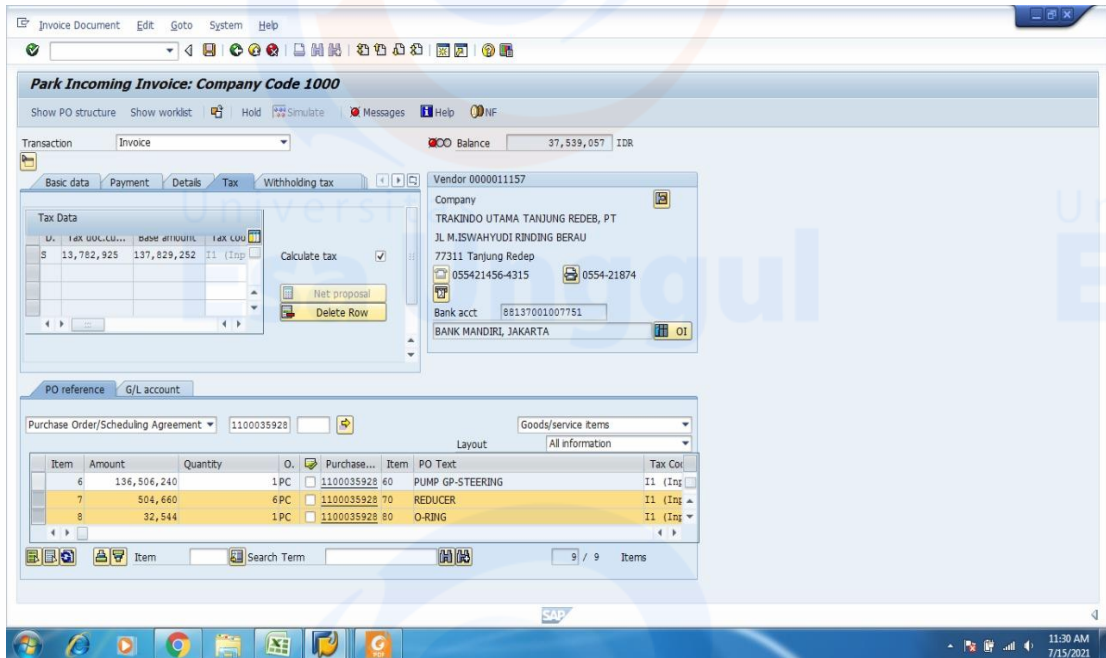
Invoice Document Edit Goto System Help

Park Incoming Invoice: Company Code 1000

Show PO structure Show worklist Hold Simulate Messages Help NF

Transaction Invoice

Balance 37,539,057 IDR

Basic data Payment Details Tax Withholding tax

Tax Data

| D. | Tax doc.cu... | Base amount | Tax cod |
|---|---|---|---|
| S | 13,782,925 | 137,829,252 | I1 (Inp |

Calculate tax

Net proposal

Delete Row

Vendor 0000011157

Company

TRAKINDO UTAMA TANJUNG REDEB, PT

JL M.ISWAHYUDI RINDING BERAU

77311 Tanjung Redep

055421456-4315

0554-21874

Bank acct 88137001007751

BANK MANDIRI, JAKARTA

OI

PO reference G/L account

Purchase Order/Scheduling Agreement 1100035928

Goods/service items

Layout All information

| Item | Amount | Quantity | O. | Purchase... | Item | PO Text | Tax Cod |
|---|---|---|---|---|---|---|---|
| 6 | 136,506,240 | 1 | PC | 1100035928 | 60 | PUMP GP-STEERING | I1 (Inp |
| 7 | 504,660 | 6 | PC | 1100035928 | 70 | REDUCER | I1 (Inp |
| 8 | 32,544 | 1 | PC | 1100035928 | 80 | O-RING | I1 (Inp |

Item Search Term

9 / 9 Items

SAP

11:30 AM
7/15/2021